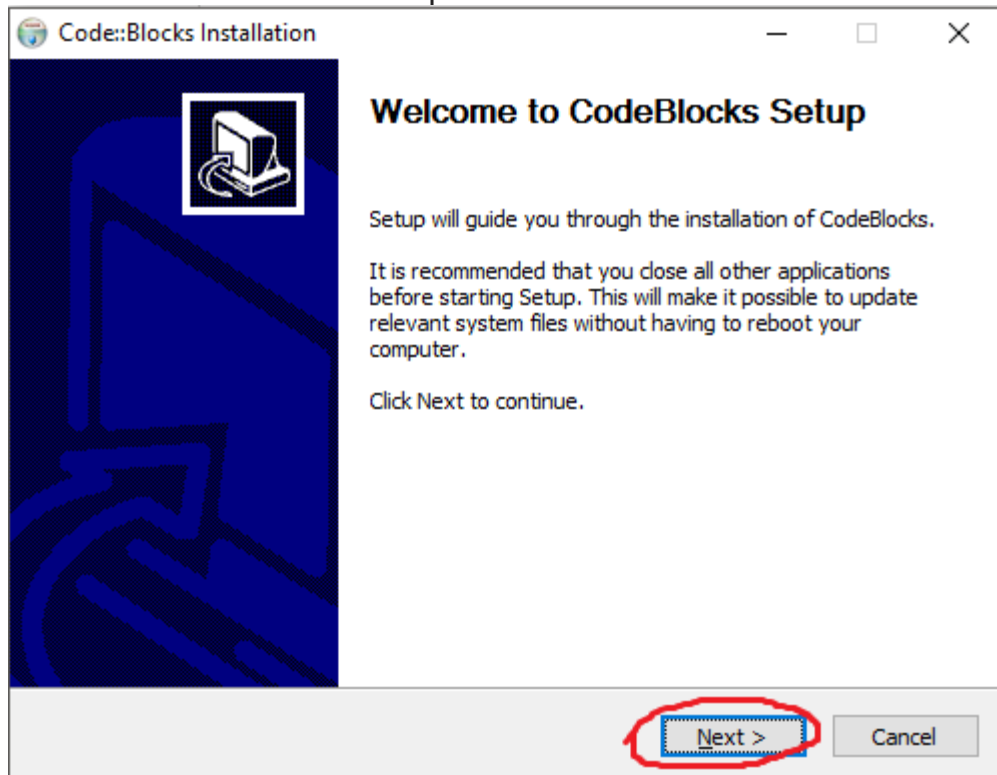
Code::Blocks Installation

Welcome to CodeBlocks Setup

Setup will guide you through the installation of CodeBlocks.

It is recommended that you close all other applications before starting Setup. This will make it possible to update relevant system files without having to reboot your computer.

Click Next to continue.

Next >

Cancel